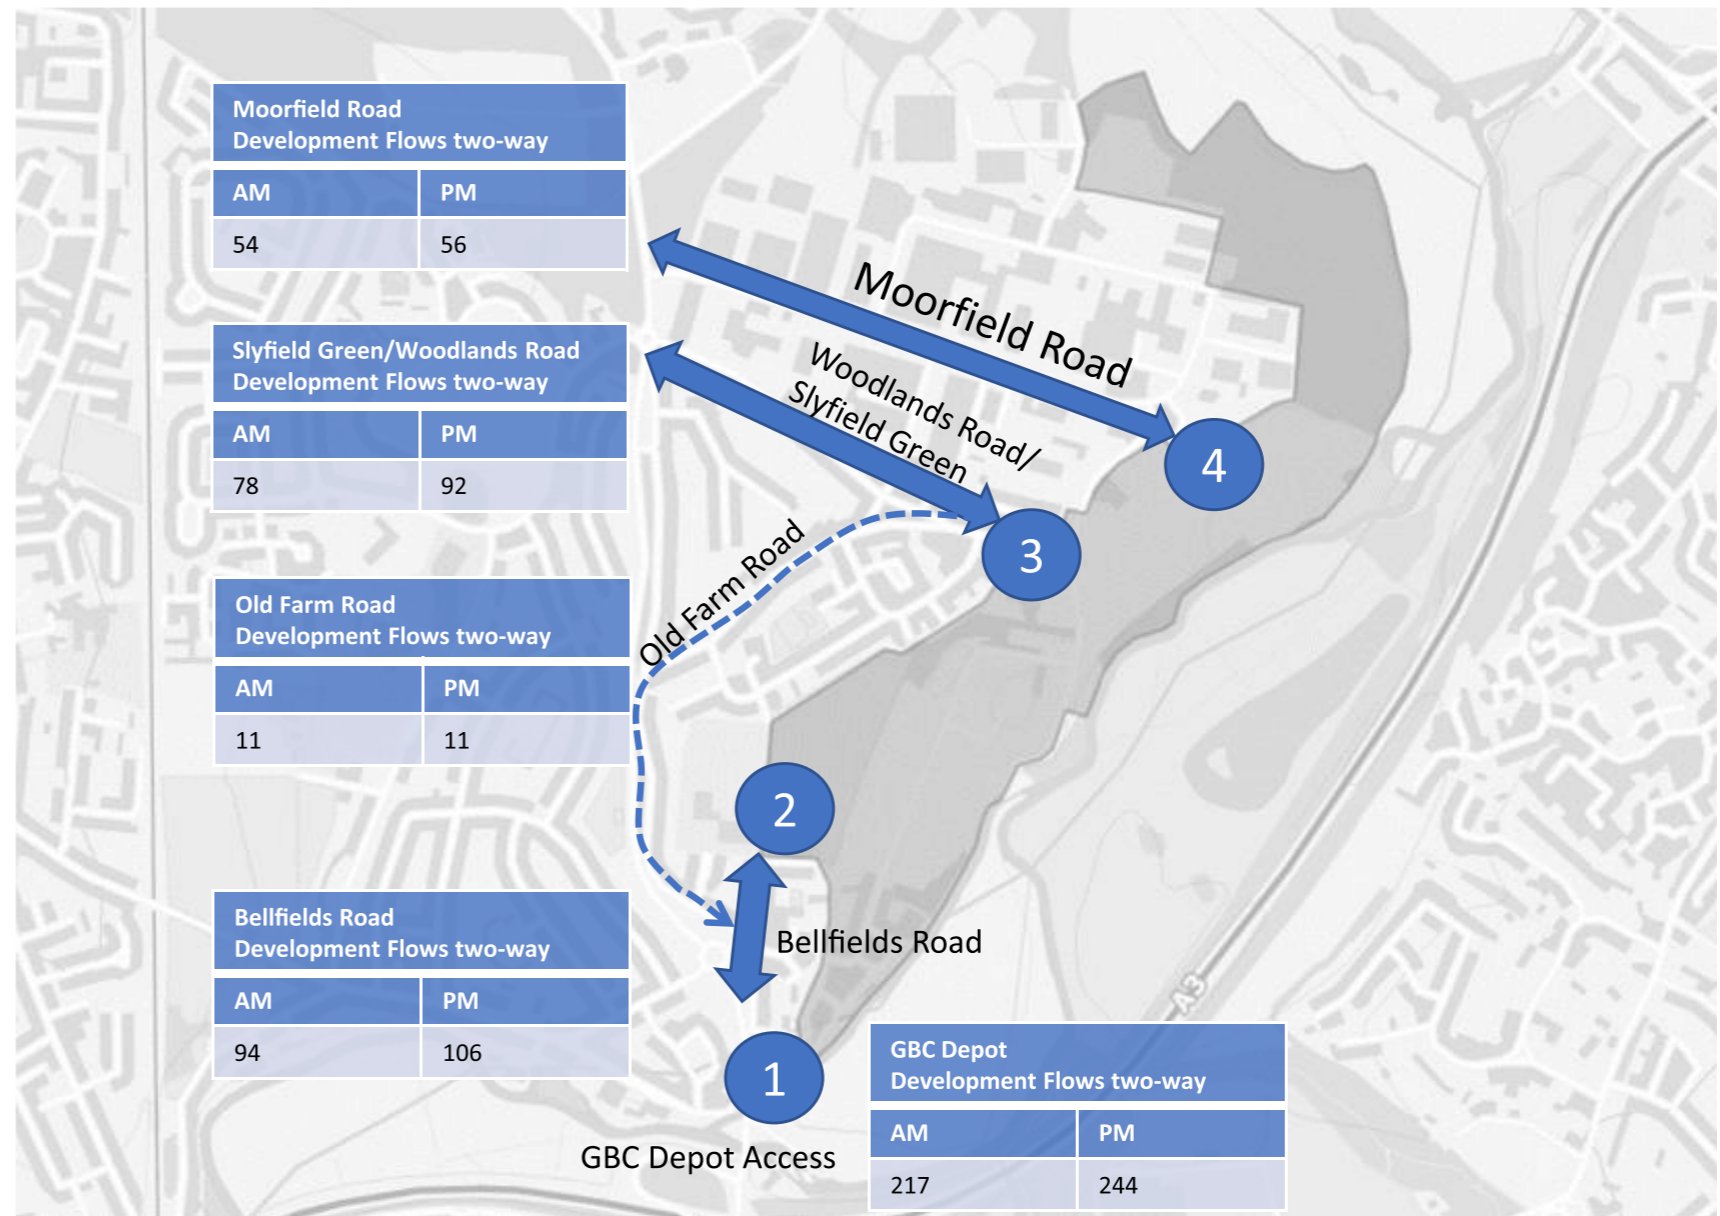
Moorfield Road
Development Flows two-way

| AM | PM |
|---|---|
| 54 | 56 |

Moorfield Road

Slyfield Green/Woodlands Road
Development Flows two-way

| AM | PM |
|---|---|
| 78 | 92 |

Woodlands Road/
Slyfield Green

4

3

Old Farm Road

Old Farm Road
Development Flows two-way

| AM | PM |
|---|---|
| 11 | 11 |

2

Bellfields Road
Development Flows two-way

| AM | PM |
|---|---|
| 94 | 106 |

Bellfields Road

A3

1

GBC Depot Access

GBC Depot
Development Flows two-way

| AM | PM |
|---|---|
| 217 | 244 |